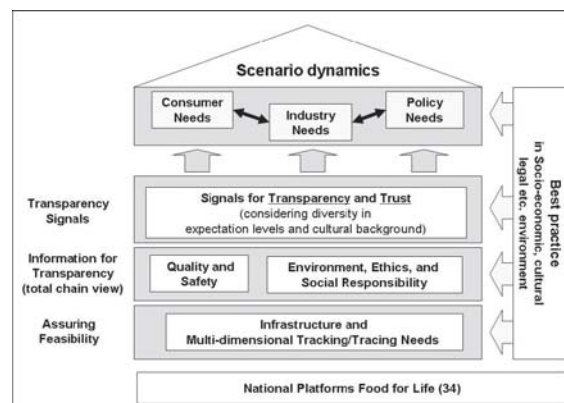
Scenario dynamics

Consumer Needs

Industry Needs

Policy Needs

Transparency Signals

Signals for Transparency and Trust (considering diversity in expectation levels and cultural background)

Information for Transparency (total chain view)

Quality and Safety

Environment, Ethics, and Social Responsibility

Assuring Feasibility

Infrastructure and Multi-dimensional Tracking/Tracing Needs

Best practice in Socio-economic, cultural legal etc. environment

National Platforms Food for Life (34)